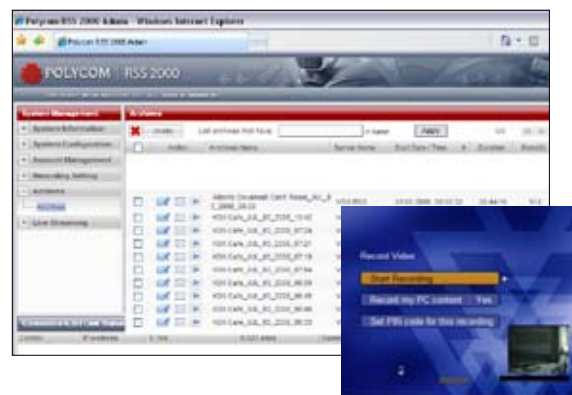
Polycom RSS 2000 Admin - Windows Internet Explorer

Polycom RSS 2000 Admin

POLYCOM | RSS 2000

System Management

System Information

System Configuration

Account Management

Recording Setting

Archives

Archives

Live Streaming

Archives

Delete

List archives that have

Apply

Action

Archives Name

Server Name

Start Date / Time

Duration

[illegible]

Record Video

Start Recording

Record my PC content Yes

Set PIN code for this recording

2